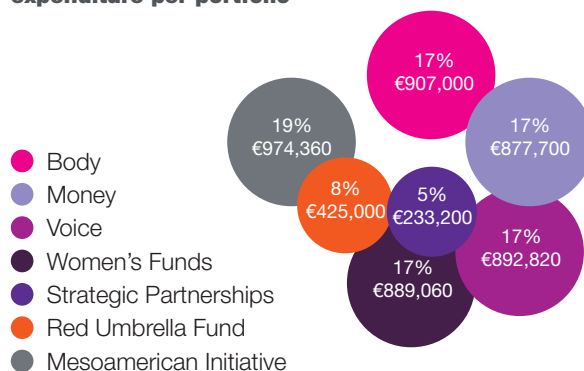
expenditure per portfolio

17%
€907,000

19%
€974,360

17%
€877,700

8%
€425,000

5%
€233,200

17%
€892,820

17%
€889,060

Body
Money
Voice
Women's Funds
Strategic Partnerships
Red Umbrella Fund
Mesoamerican Initiative